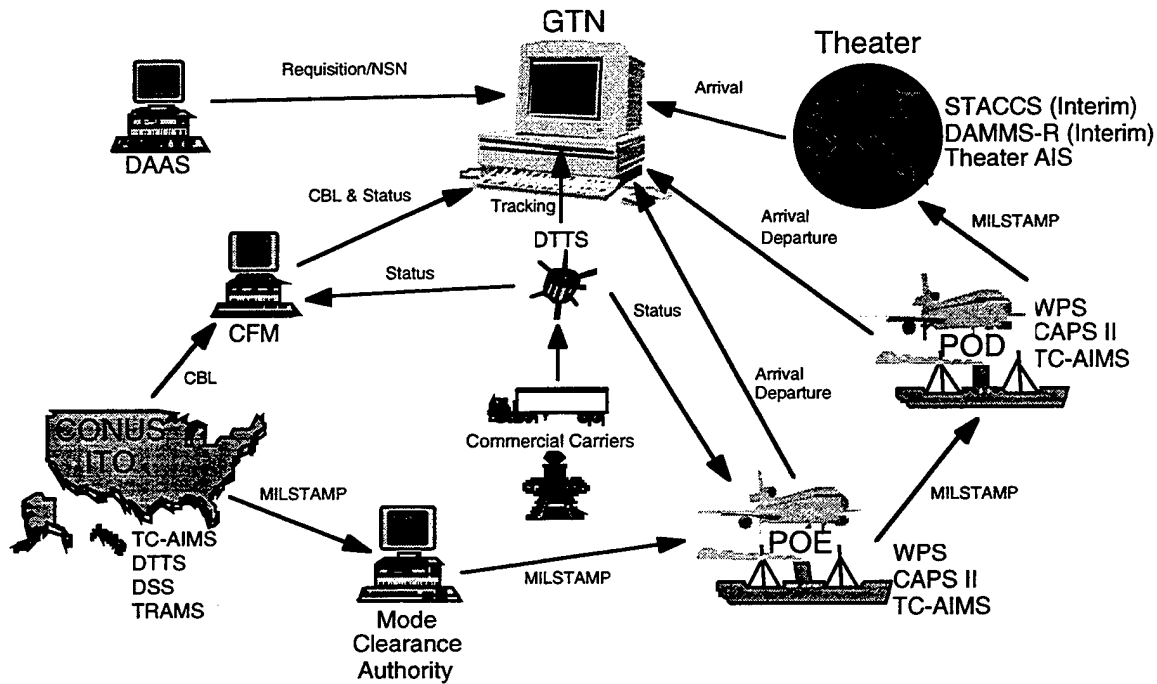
GTN

Theater

Requisition/NSN

Arrival

STACCS (Interim)
DAMMS-R (Interim)
Theater AIS

DAAS

CBL & Status

Tracking

Arrival
Departure

MILSTAMP

DTTS

Status

CFM

Status

WPS
CAPS II
TC-AIMS

POD

CBL

Arrival
Departure

CONUS
ITO

Commercial Carriers

MILSTAMP

MILSTAMP

TC-AIMS
DTTS
DSS
TRAMS

MILSTAMP

POE

WPS
CAPS II
TC-AIMS

Mode
Clearance
Authority